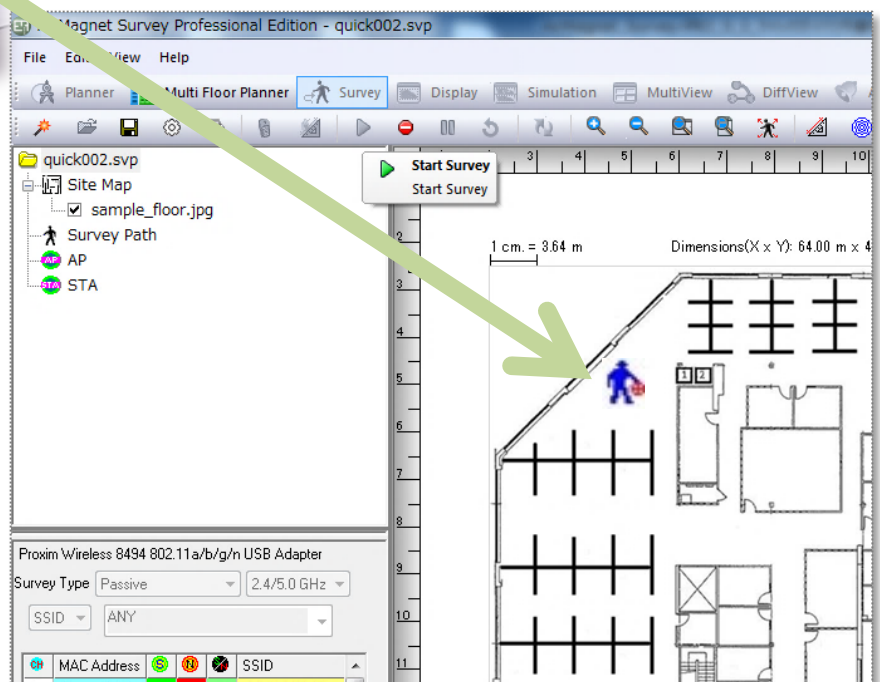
Magnet Survey Professional Edition - quick002.svp

File Edi View Help

Planner Multi Floor Planner Survey Display Simulation MultiView DiffView

quick002.svp
Site Map
sample_floor.jpg
Survey Path
AP
STA

Start Survey
Start Survey

1 cm. = 3.64 m
Dimensions(X x Y): 64.00 m x 4

3 4 5 6 7 8 9 10
2 3 4 5 6 7 8 9 10 11

1 2

Proxim Wireless 8494 802.11a/b/g/n USB Adapter
Survey Type Passive 2.4/5.0 GHz
SSID ANY

CH MAC Address S N SSID